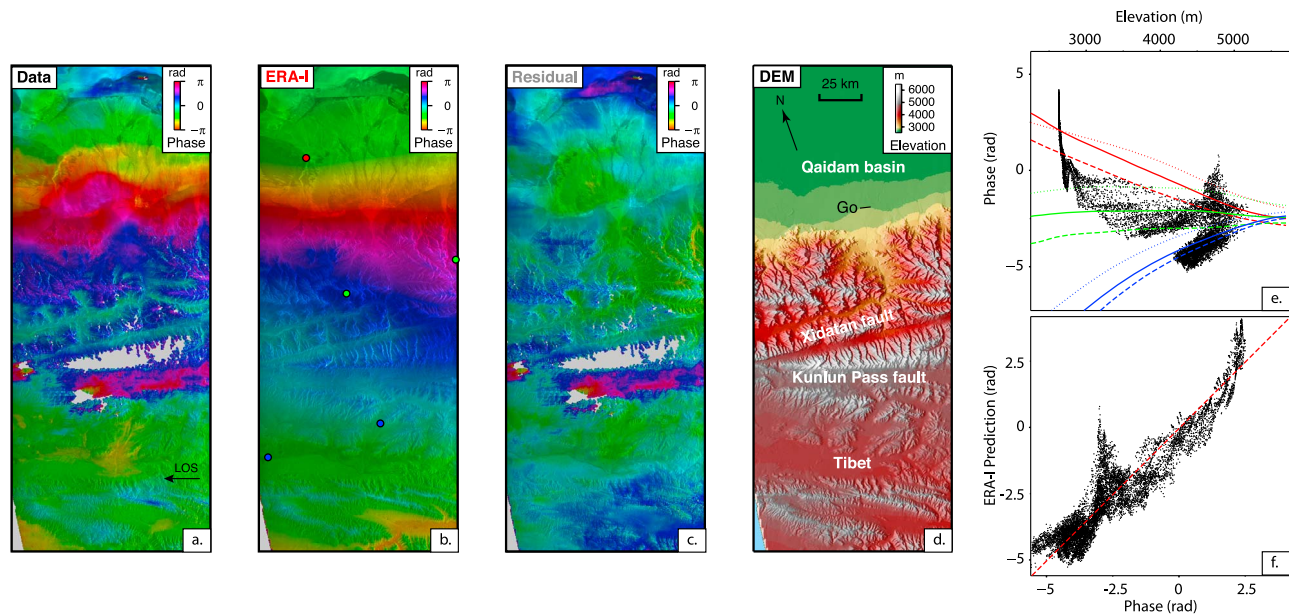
Data
rad
$\pi$
0
$-\pi$
Phase
LOS
a.

ERA-I
rad
$\pi$
0
$-\pi$
Phase
b.

Residual
rad
$\pi$
0
$-\pi$
Phase
c.

DEM
25 km
N
m
6000
5000
4000
3000
Elevation
Qaidam basin
Go
Xidatan fault
Kunlun Pass fault
Tibet
d.

Elevation (m)
3000
4000
5000
5
0
−5
Phase (rad)
e.

2.5
0
−2.5
−5
ERA-I Prediction (rad)
−5
−2.5
0
2.5
Phase (rad)
f.